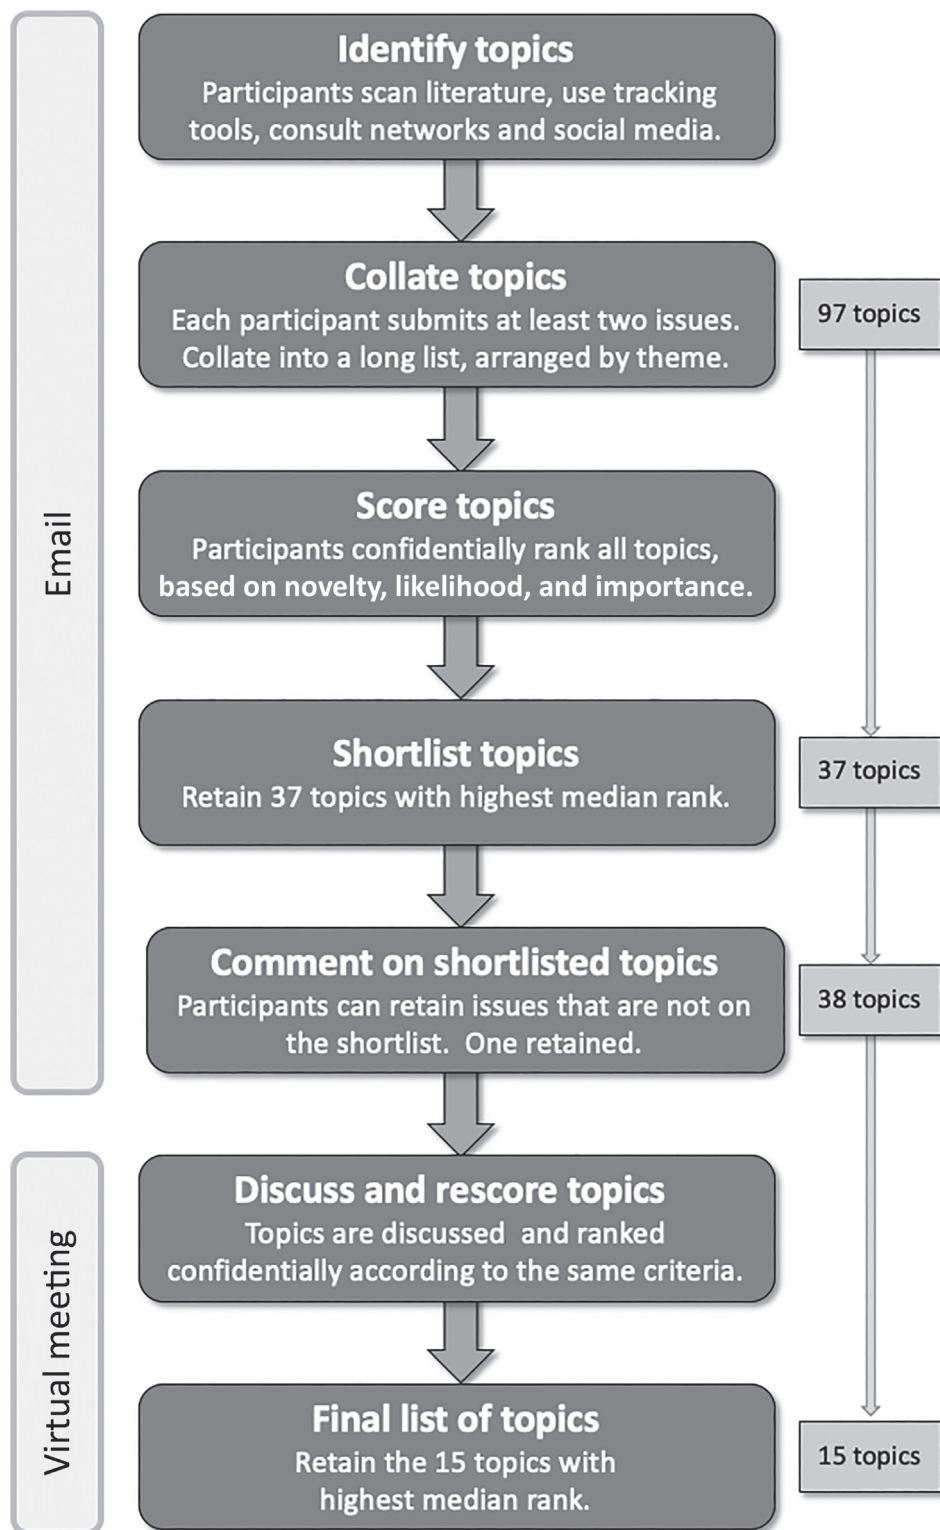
Email

Virtual meeting

Identify topics
Participants scan literature, use tracking tools, consult networks and social media.

Collate topics
Each participant submits at least two issues. Collate into a long list, arranged by theme.

97 topics

Score topics
Participants confidentially rank all topics, based on novelty, likelihood, and importance.

Shortlist topics
Retain 37 topics with highest median rank.

37 topics

Comment on shortlisted topics
Participants can retain issues that are not on the shortlist. One retained.

38 topics

Discuss and rescore topics
Topics are discussed and ranked confidentially according to the same criteria.

Final list of topics
Retain the 15 topics with highest median rank.

15 topics